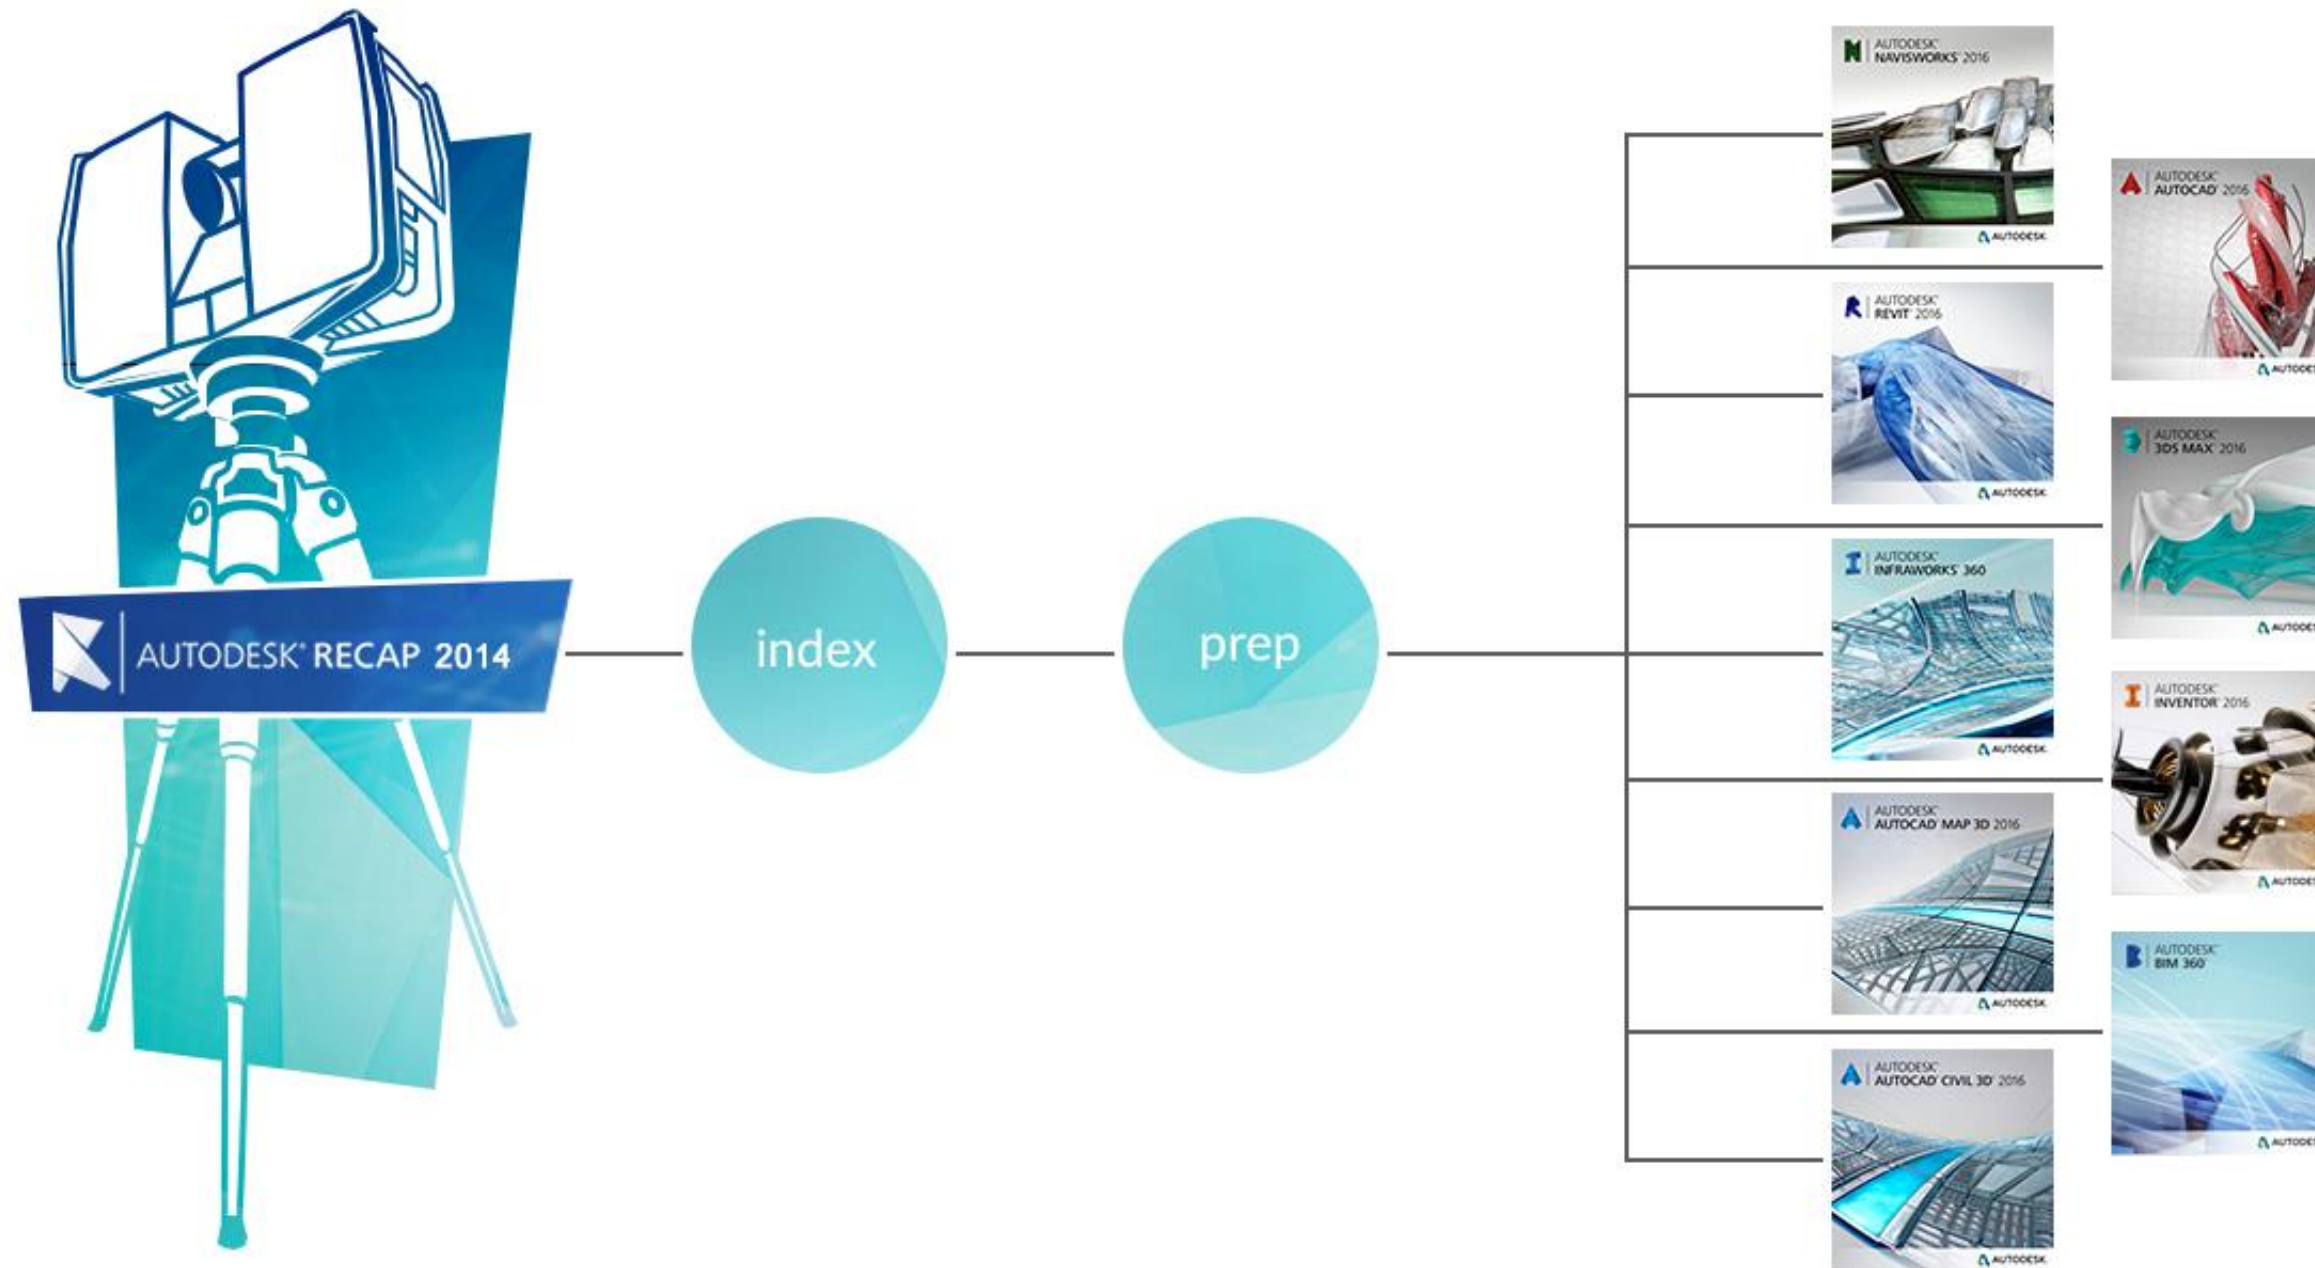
AUTODESK® RECAP 2014

index

prep

AUTODESK® NAVISWORKS® 2016
AUTODESK

AUTODESK® AUTOCAD® 2016
AUTODESK

AUTODESK® REVIT® 2016
AUTODESK

AUTODESK® 3DS MAX® 2016
AUTODESK

AUTODESK® INFRAWORKS® 360
AUTODESK

AUTODESK® INVENTOR® 2016
AUTODESK

AUTODESK® AUTOCAD® MAP 3D 2016
AUTODESK

AUTODESK® BIM 360®
AUTODESK

AUTODESK® AUTOCAD® CIVIL 3D® 2016
AUTODESK